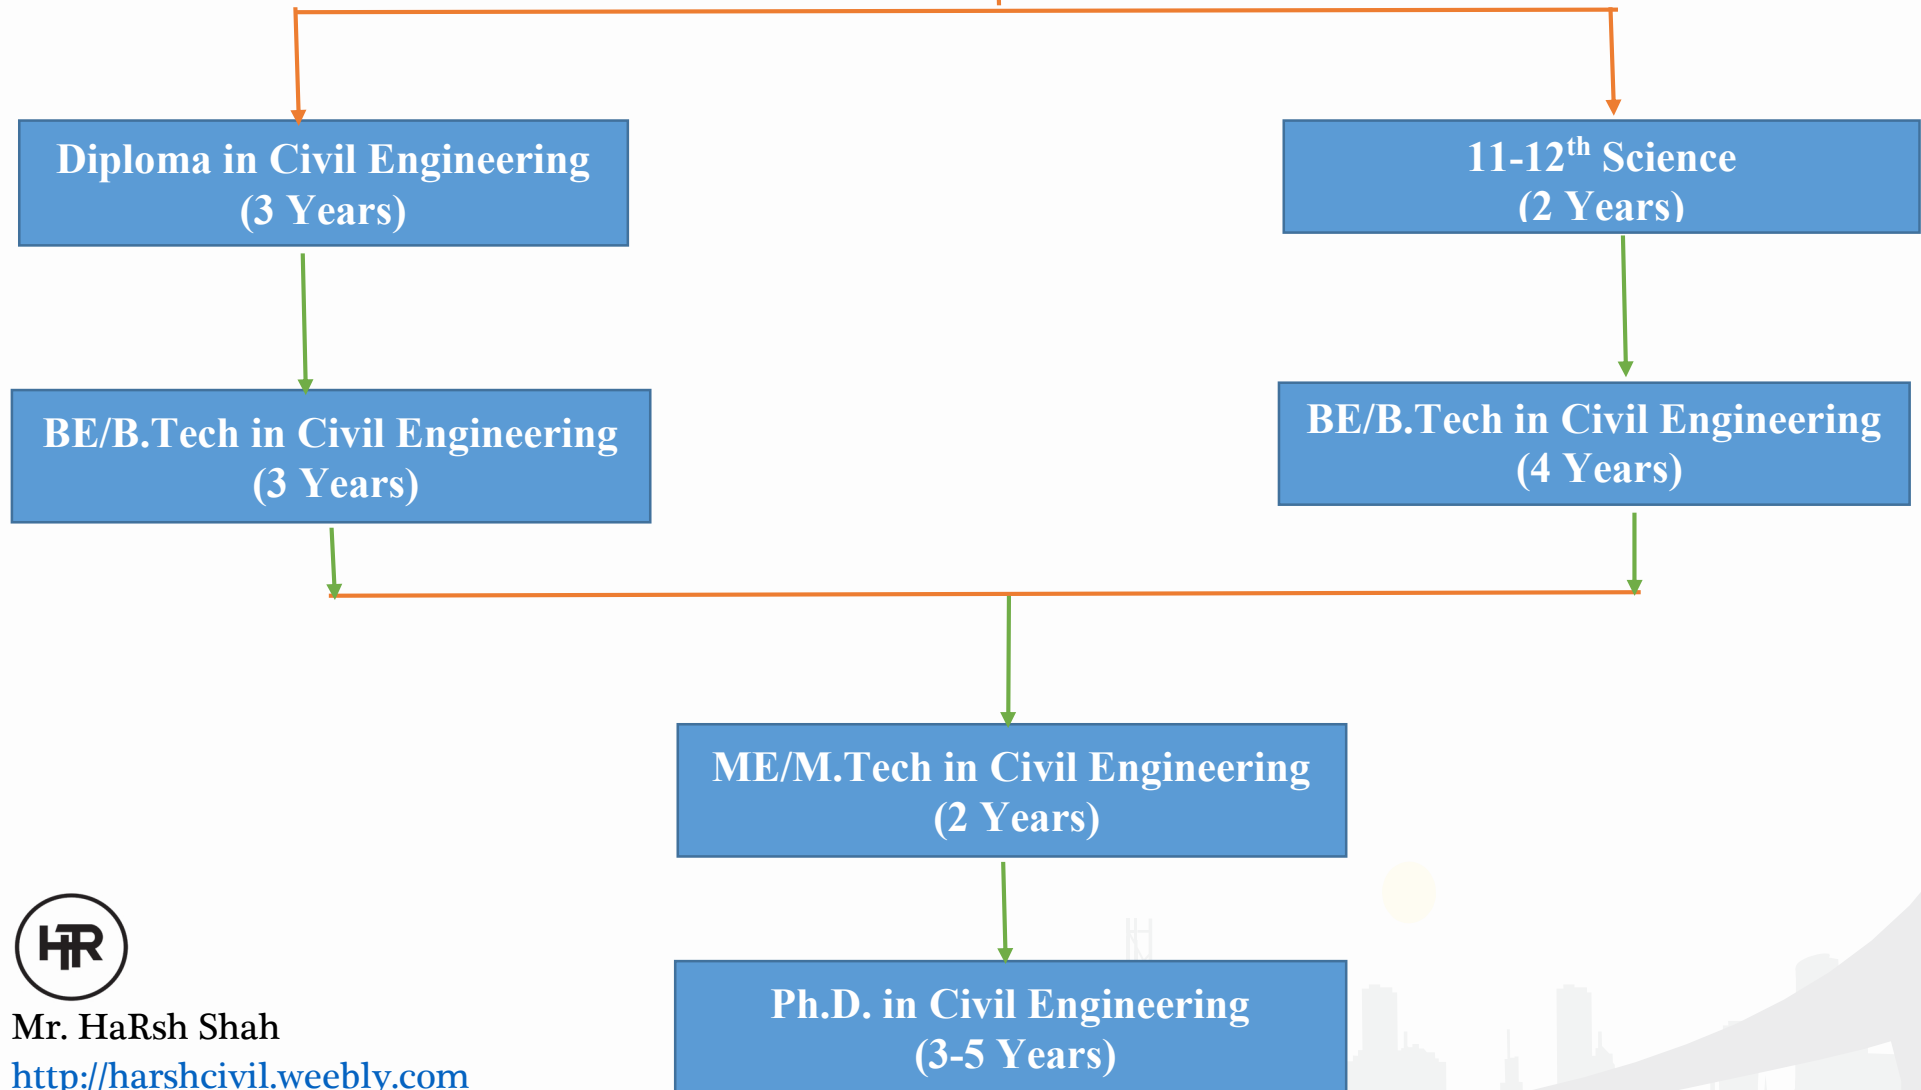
Diploma in Civil Engineering
(3 Years)

11-12$^{th}$ Science
(2 Years)

BE/B.Tech in Civil Engineering
(3 Years)

BE/B.Tech in Civil Engineering
(4 Years)

ME/M.Tech in Civil Engineering
(2 Years)

Ph.D. in Civil Engineering
(3-5 Years)

HR
Mr. HaRsh Shah
http://harshcivil.weebly.com